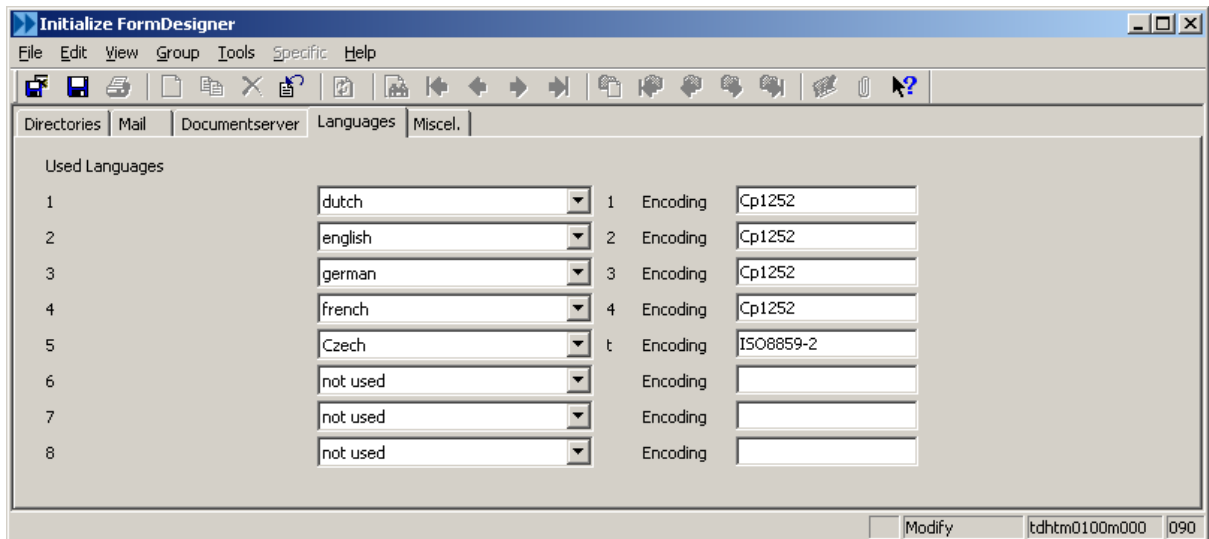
Initialize FormDesigner

File Edit View Group Tools Specific Help

Directories | Mail | Documentserver | Languages | Miscel.

Used Languages

1 dutch 1 Encoding Cp1252
2 english 2 Encoding Cp1252
3 german 3 Encoding Cp1252
4 french 4 Encoding Cp1252
5 Czech t Encoding ISO8859-2
6 not used Encoding
7 not used Encoding
8 not used Encoding

Modify tdhtm0100m000 090